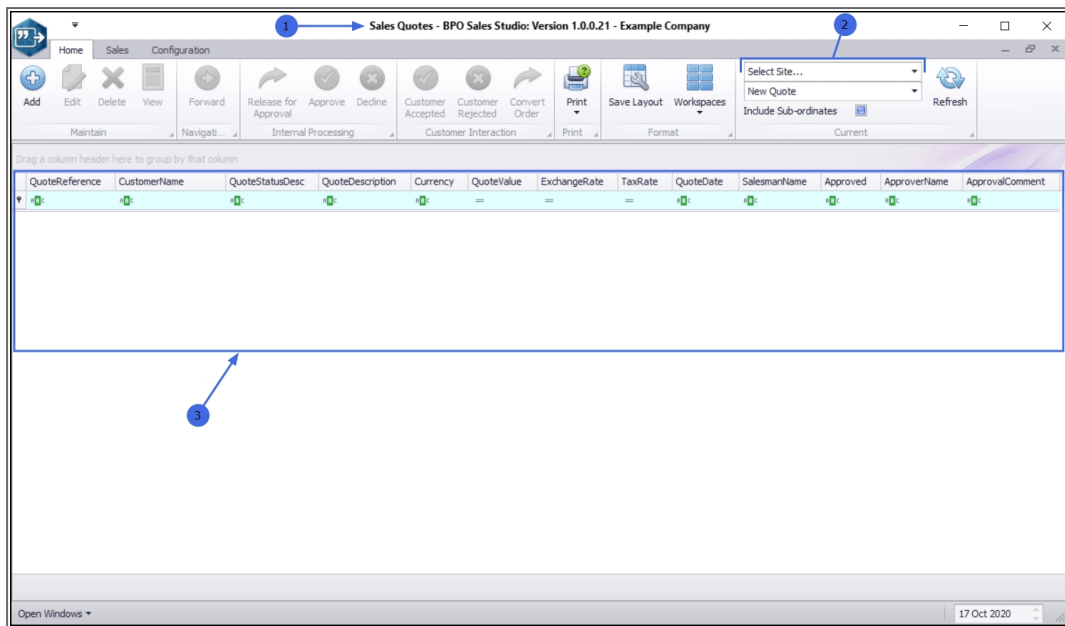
1 Sales Quotes - BPO Sales Studio: Version 1.0.0.21 - Example Company

2

Home Sales Configuration

Add Edit Delete View
Maintain

Forward
Navigati...

Release for Approval Approve Decline
Internal Processing

Customer Accepted Customer Rejected Convert Order
Customer Interaction

Print
Print

Save Layout Workspaces
Format

Select Site...
New Quote
Include Sub-ordinates
Refresh
Current

Drag a column header here to group by that column

| QuoteReference | CustomerName | QuoteStatusDesc | QuoteDescription | Currency | QuoteValue | ExchangeRate | TaxRate | QuoteDate | SalesmanName | Approved | ApproverName | ApprovalComment |
|---|---|---|---|---|---|---|---|---|---|---|---|---|
| ABC | ABC | ABC | ABC | ABC | = | = | = | ABC | ABC | ABC | ABC | ABC |

3

Open Windows

17 Oct 2020